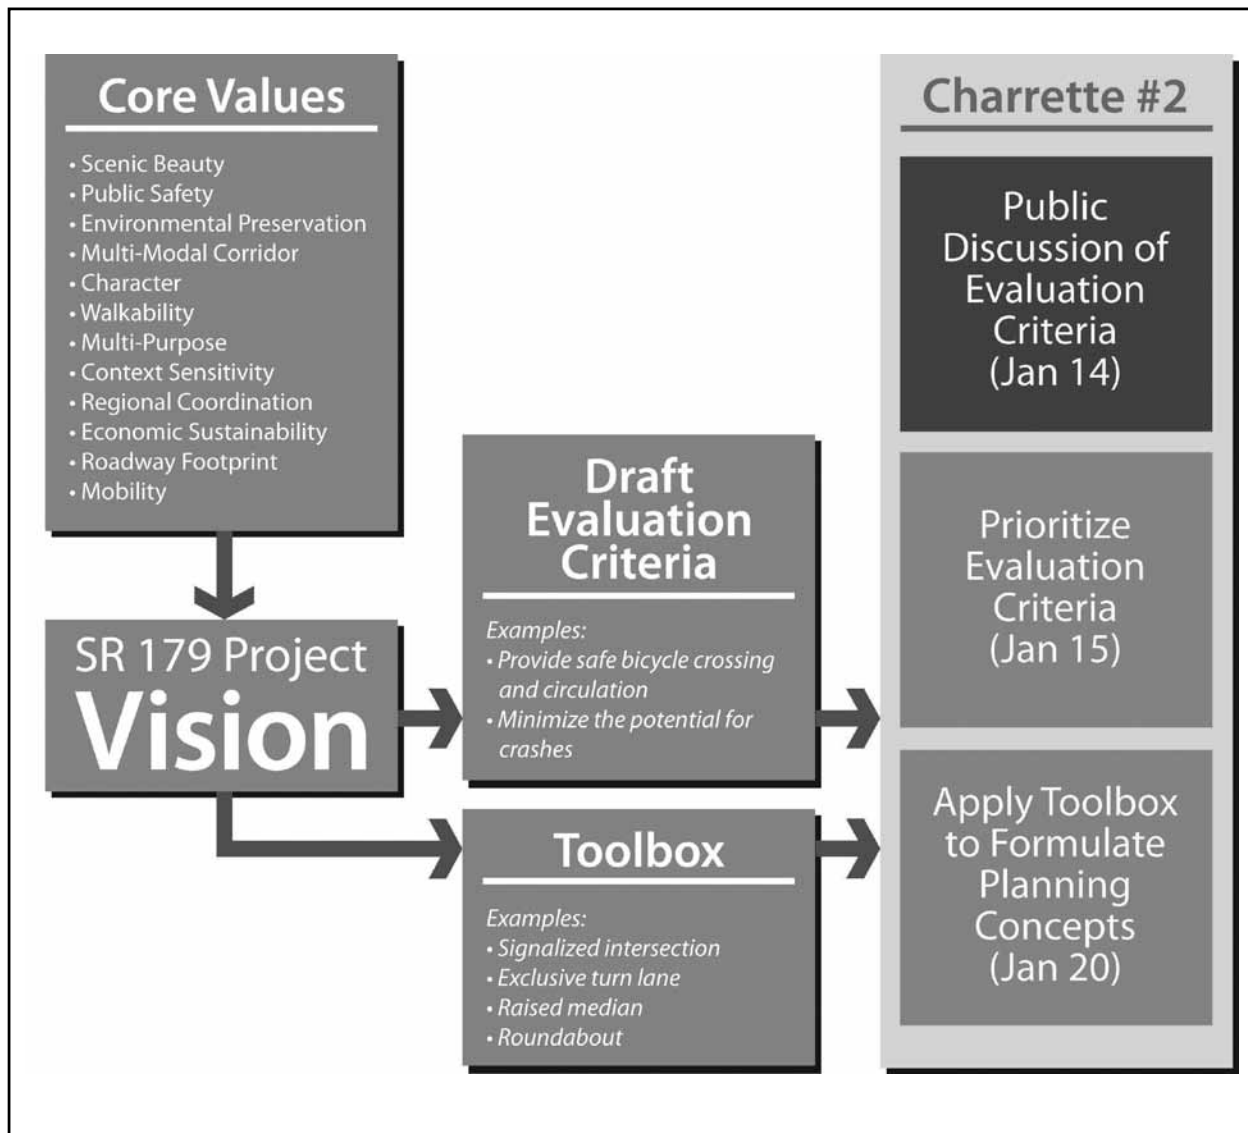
Core Values

• Scenic Beauty
• Public Safety
• Environmental Preservation
• Multi-Modal Corridor
• Character
• Walkability
• Multi-Purpose
• Context Sensitivity
• Regional Coordination
• Economic Sustainability
• Roadway Footprint
• Mobility

SR 179 Project Vision

Draft Evaluation Criteria

Examples:
• Provide safe bicycle crossing and circulation
• Minimize the potential for crashes

Toolbox

Examples:
• Signalized intersection
• Exclusive turn lane
• Raised median
• Roundabout

Charrette #2

Public Discussion of Evaluation Criteria (Jan 14)

Prioritize Evaluation Criteria (Jan 15)

Apply Toolbox to Formulate Planning Concepts (Jan 20)